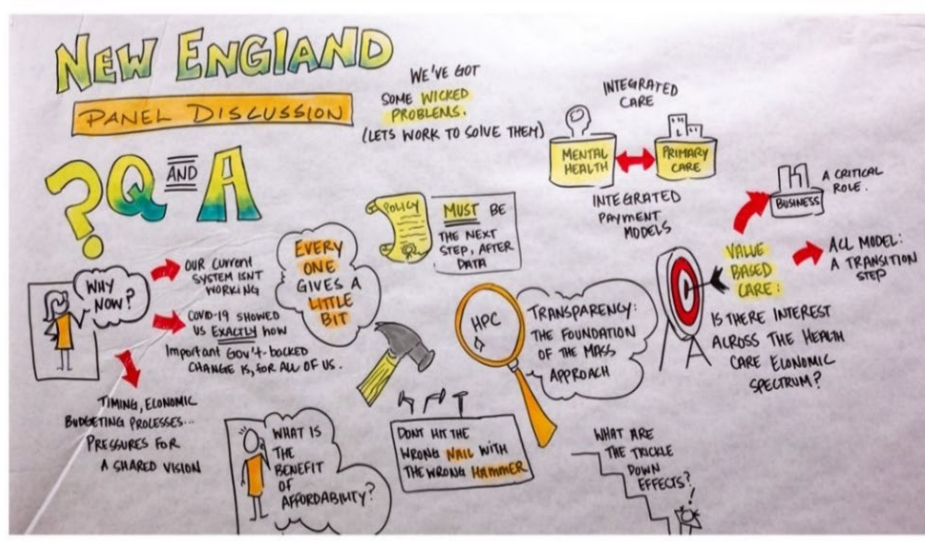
NEW ENGLAND

PANEL DISCUSSION

?Q AND A

WE'VE GOT SOME WICKED PROBLEMS. (LETS WORK TO SOLVE THEM)

INTEGRATED CARE

MENTAL HEALTH

PRIMARY CARE

INTEGRATED PAYMENT MODELS

POLICY

MUST BE THE NEXT STEP, AFTER DATA

EVERY ONE GIVES A LITTLE BIT

WHY NOW?

OUR CURRENT SYSTEM ISNT WORKING

COVID-19 SHOWED US EXACTLY HOW IMPORTANT GOV'T-BACKED CHANGE IS, FOR ALL OF US.

TIMING, ECONOMIC BUDGETING PROCESSES... PRESSURES FOR A SHARED VISION

HPC

TRANSPARENCY: THE FOUNDATION OF THE MASS APPROACH

BUSINESS

A CRITICAL ROLE.

VALUE BASED CARE:

ALL MODEL: A TRANSITION STEP

IS THERE INTEREST ACROSS THE HEALTH CARE ECONOMIC SPECTRUM?

WHAT IS THE BENEFIT OF AFFORDABILITY?

DONT HIT THE WRONG NAIL WITH THE WRONG HAMMER

WHAT ARE THE TRICKLE DOWN EFFECTS?